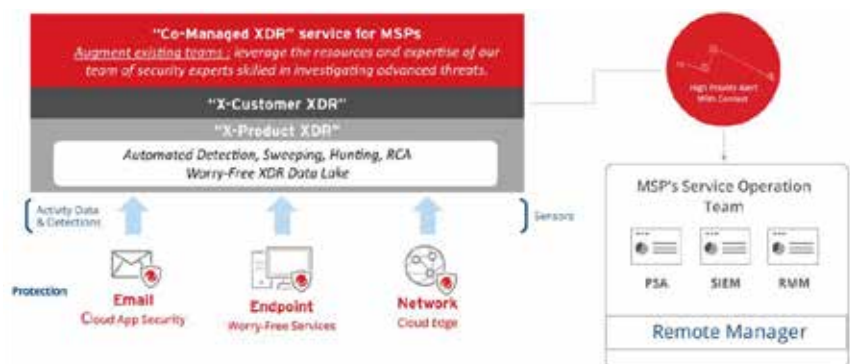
"Co-Managed XDR" service for MSPs

Augment existing teams : leverage the resources and expertise of our team of security experts skilled in investigating advanced threats.

"X-Customer XDR"

"X-Product XDR"

Automated Detection, Sweeping, Hunting, RCA
Worry-Free XDR Data Lake

High Priority Alert With Context

Activity Data & Detections

Sensors

Protection

Email
Cloud App Security

Endpoint
Worry-Free Services

Network
Cloud Edge

MSP's Service Operation Team

PSA

SIEM

RMM

Remote Manager